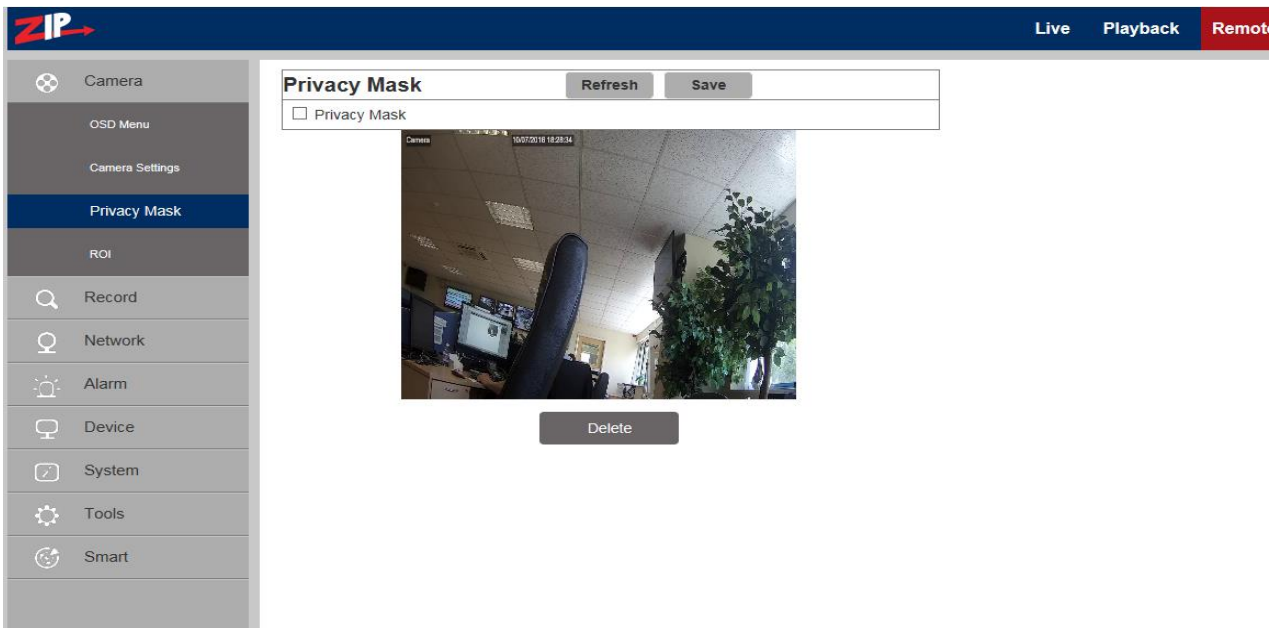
ZIP

Live Playback Remot

Camera
OSD Menu
Camera Settings
Privacy Mask
ROI
Record
Network
Alarm
Device
System
Tools
Smart

Privacy Mask Refresh Save

☐ Privacy Mask

Camera 10/07/2018 18:28:34

Delete